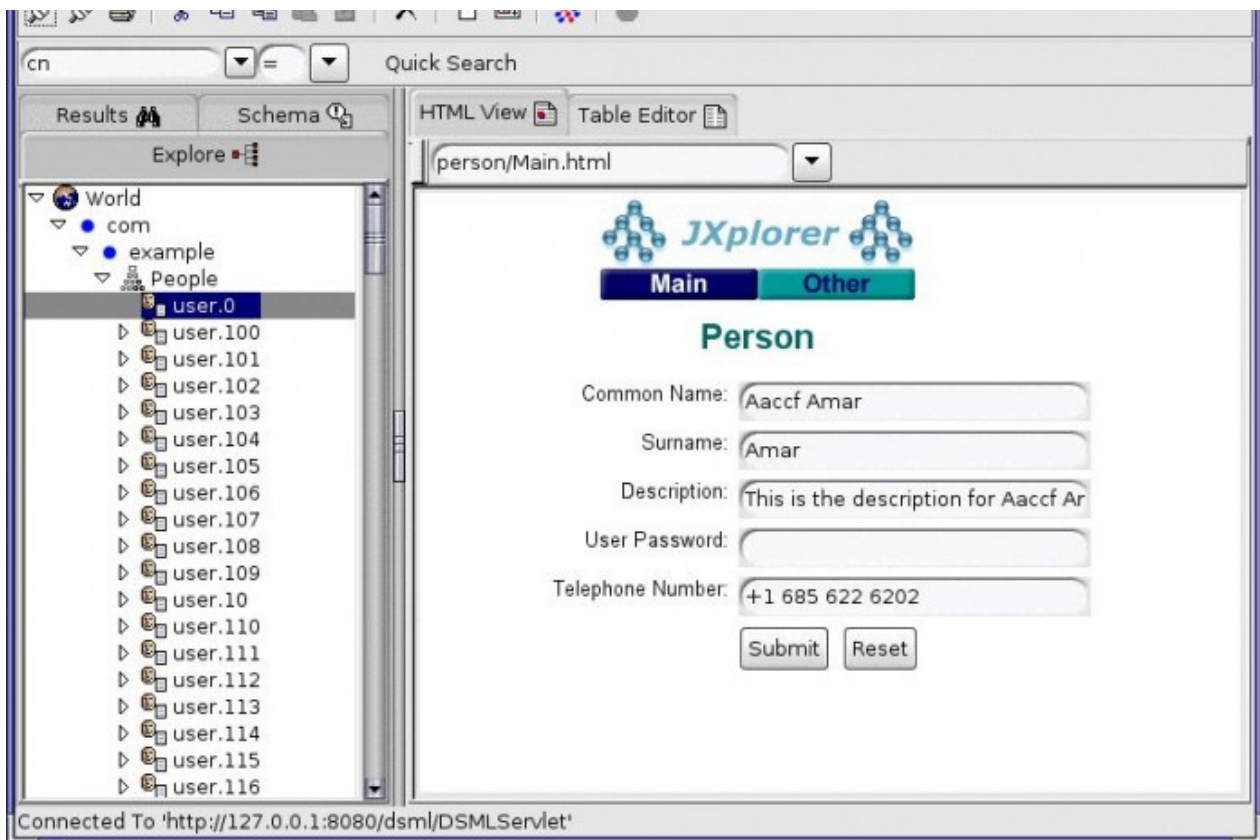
cn
=
Quick Search

Results
Schema
Explore

World
com
example
People
user.0
user.100
user.101
user.102
user.103
user.104
user.105
user.106
user.107
user.108
user.109
user.10
user.110
user.111
user.112
user.113
user.114
user.115
user.116

HTML View
Table Editor
person/Main.html

JXplorer
Main
Other

Person

Common Name: Aaccf Amar
Surname: Amar
Description: This is the description for Aaccf Ar
User Password:
Telephone Number: +1 685 622 6202
Submit
Reset

Connected To 'http://127.0.0.1:8080/dsml/DSMLServlet'